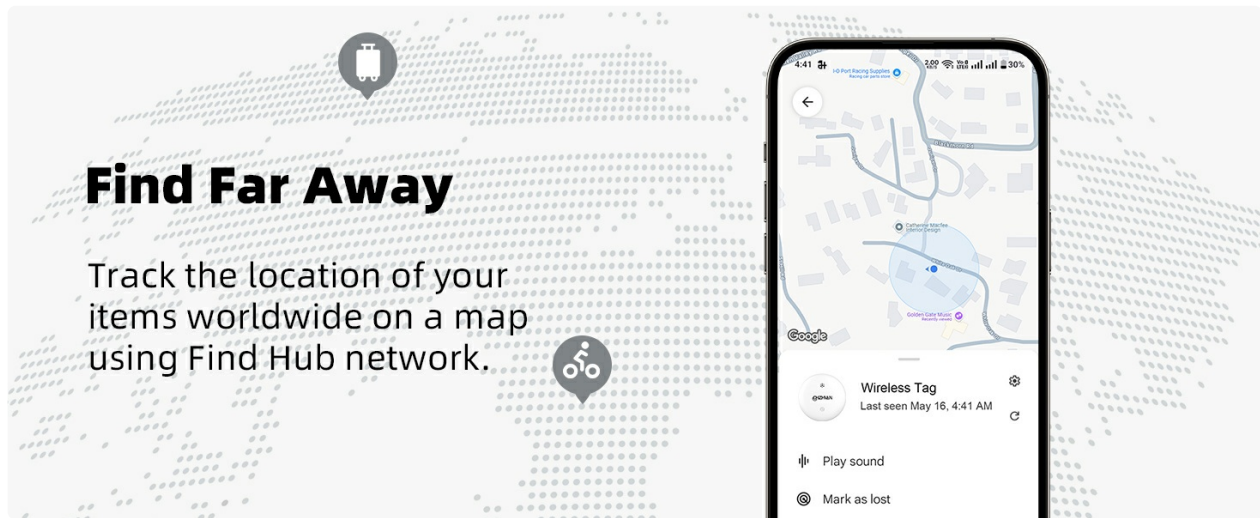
Find Far Away

Track the location of your items worldwide on a map using Find Hub network.

4:41 30%

I-D Port Racing Supplies

Catherine Marfee Interior Design

Golden Gate Music

Google

Wireless Tag

Last seen May 16, 4:41 AM

Play sound

Mark as lost